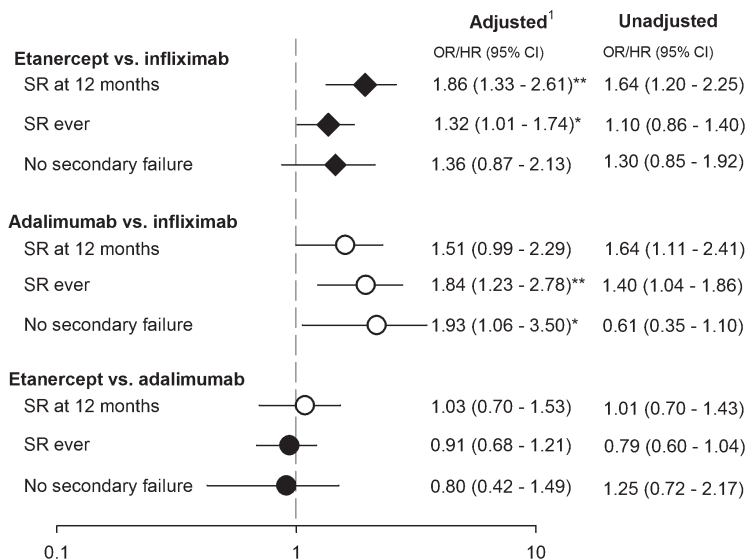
Adjusted$^1$ Unadjusted

OR/HR (95% CI) OR/HR (95% CI)

**Etanercept vs. infliximab**

| | Adjusted$^1$ OR/HR (95% CI) | Unadjusted OR/HR (95% CI) |
|---|---|---|
| SR at 12 months | 1.86 (1.33 - 2.61)** | 1.64 (1.20 - 2.25) |
| SR ever | 1.32 (1.01 - 1.74)* | 1.10 (0.86 - 1.40) |
| No secondary failure | 1.36 (0.87 - 2.13) | 1.30 (0.85 - 1.92) |

**Adalimumab vs. infliximab**

| | Adjusted$^1$ OR/HR (95% CI) | Unadjusted OR/HR (95% CI) |
|---|---|---|
| SR at 12 months | 1.51 (0.99 - 2.29) | 1.64 (1.11 - 2.41) |
| SR ever | 1.84 (1.23 - 2.78)** | 1.40 (1.04 - 1.86) |
| No secondary failure | 1.93 (1.06 - 3.50)* | 0.61 (0.35 - 1.10) |

**Etanercept vs. adalimumab**

| | Adjusted$^1$ OR/HR (95% CI) | Unadjusted OR/HR (95% CI) |
|---|---|---|
| SR at 12 months | 1.03 (0.70 - 1.53) | 1.01 (0.70 - 1.43) |
| SR ever | 0.91 (0.68 - 1.21) | 0.79 (0.60 - 1.04) |
| No secondary failure | 0.80 (0.42 - 1.49) | 1.25 (0.72 - 2.17) |

0.1 1 10